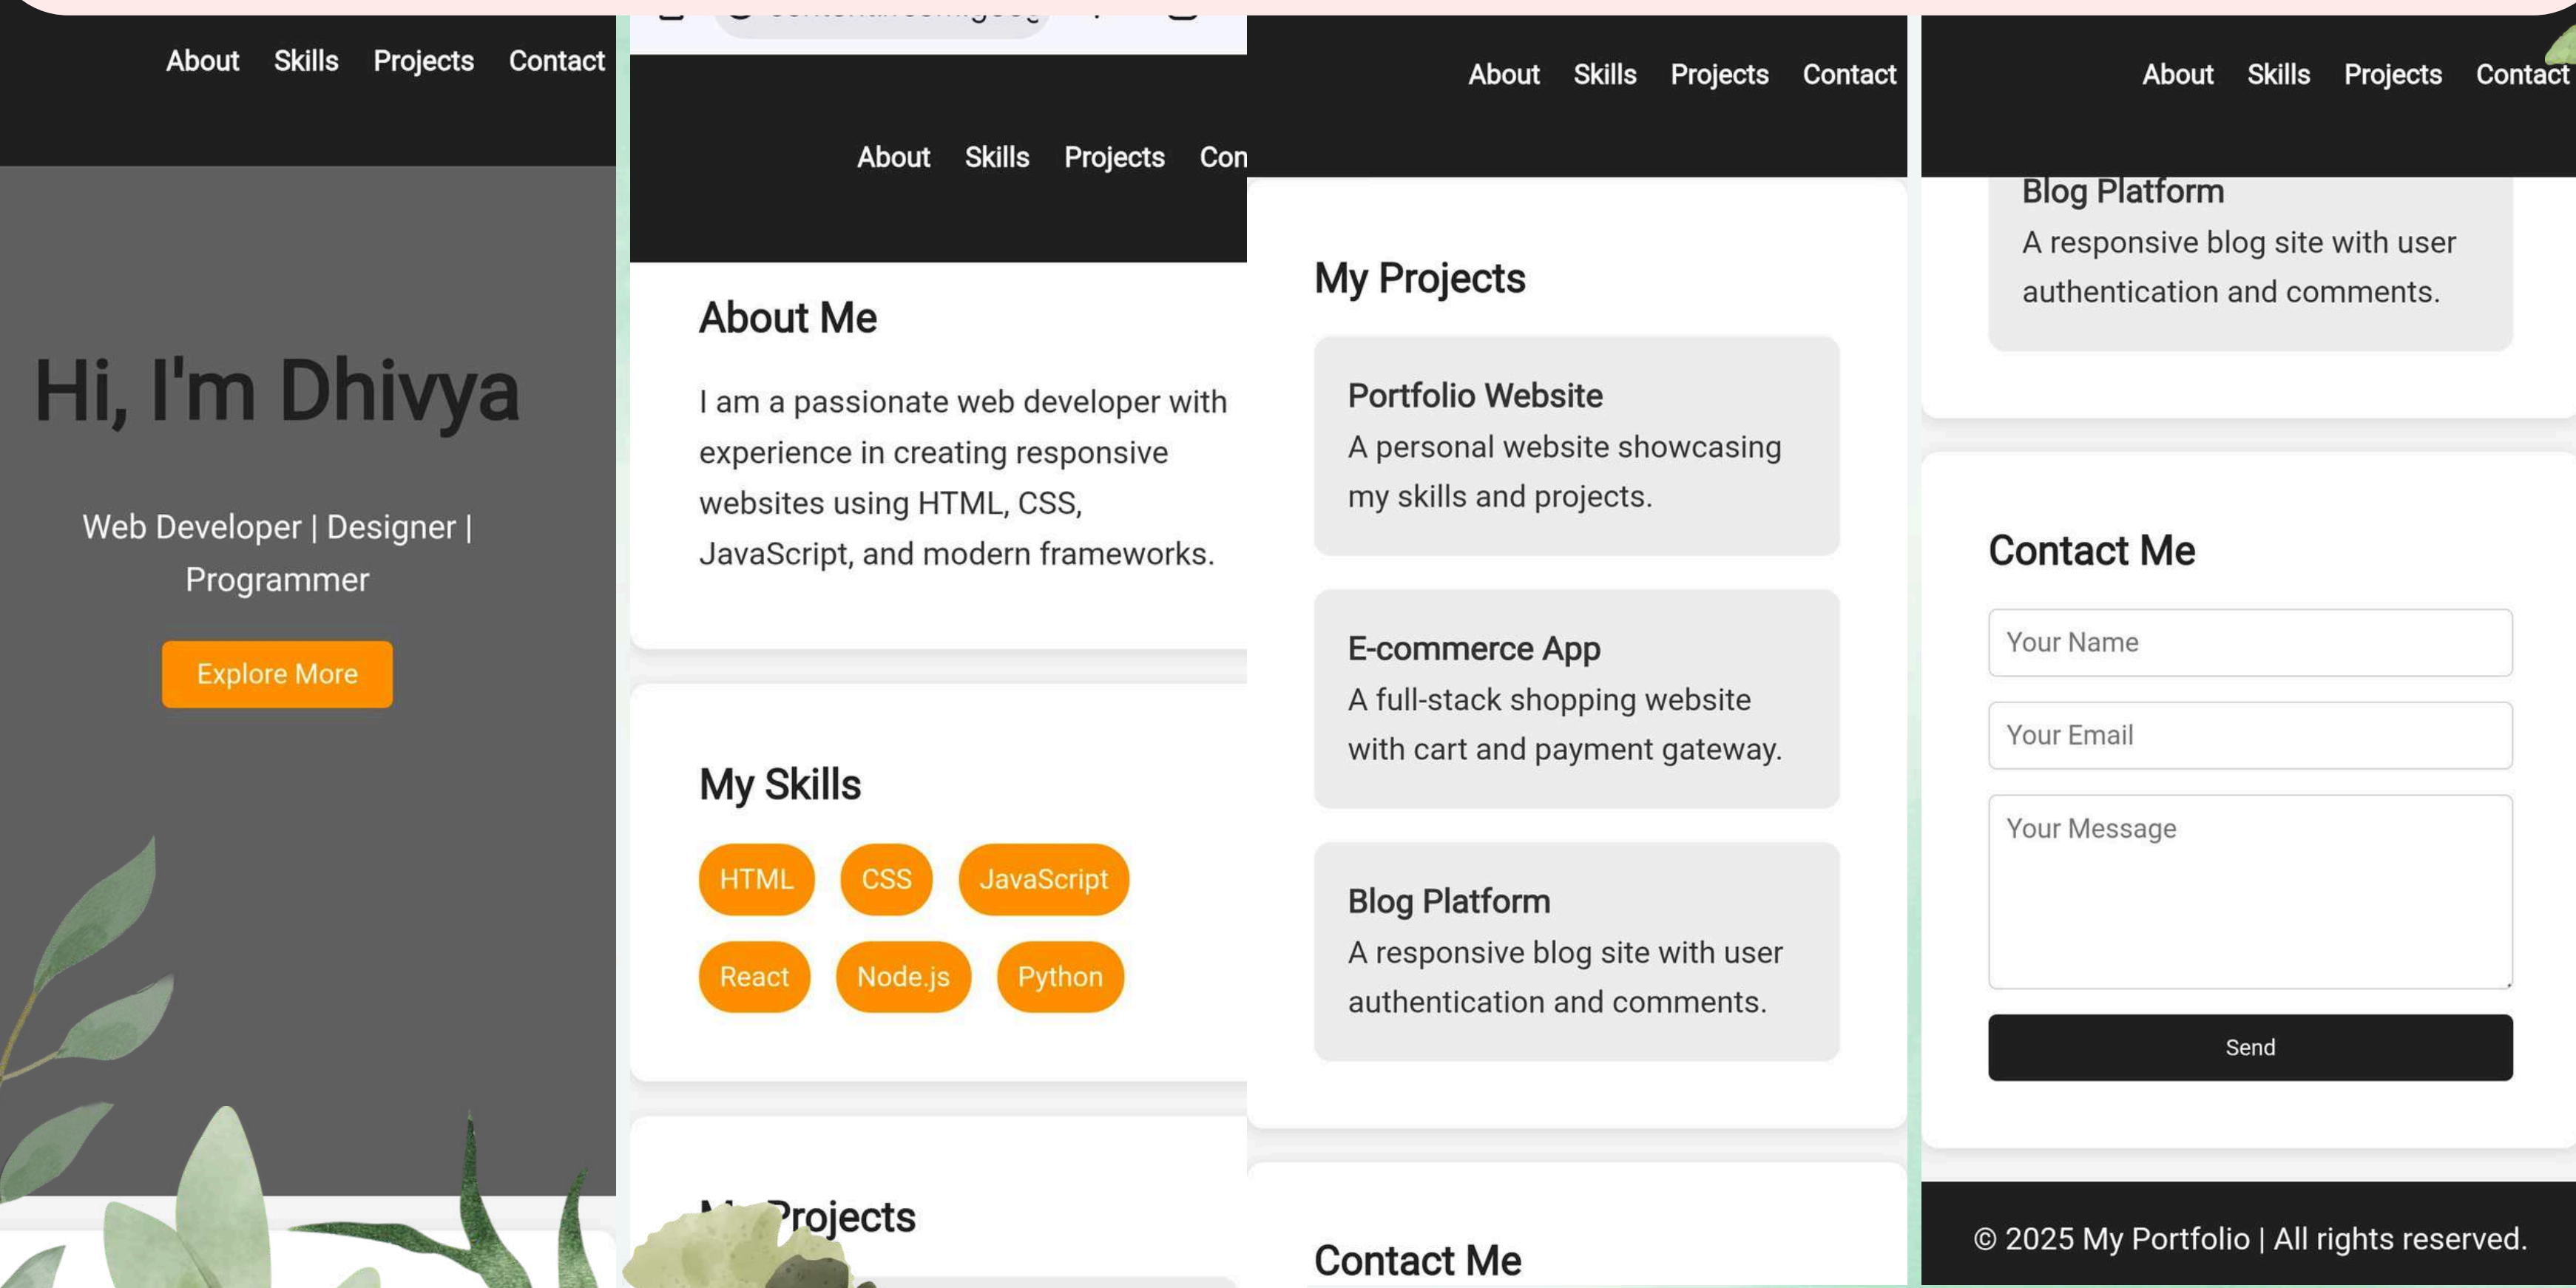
About Skills Projects Contact

Hi, I'm Dhivya

Web Developer | Designer | Programmer

Explore More

About Skills Projects Con

About Me

I am a passionate web developer with experience in creating responsive websites using HTML, CSS, JavaScript, and modern frameworks.

My Skills

HTML CSS JavaScript

React Node.js Python

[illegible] Projects

About Skills Projects Contact

My Projects

Portfolio Website
A personal website showcasing my skills and projects.

E-commerce App
A full-stack shopping website with cart and payment gateway.

Blog Platform
A responsive blog site with user authentication and comments.

Contact Me

About Skills Projects Contact

Blog Platform
A responsive blog site with user authentication and comments.

Contact Me

Your Name

Your Email

Your Message

Send

© 2025 My Portfolio | All rights reserved.